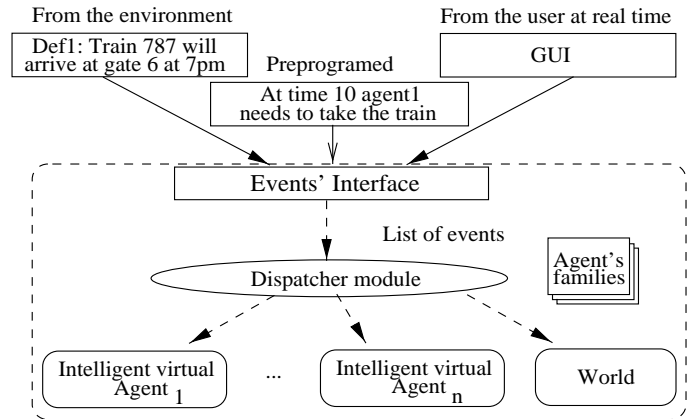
From the environment

Def1: Train 787 will arrive at gate 6 at 7pm

From the user at real time

GUI

Preprogramed

At time 10 agent1 needs to take the train

Events' Interface

List of events

Agent's families

Dispatcher module

Intelligent virtual Agent $_1$

...

Intelligent virtual Agent $_n$

World